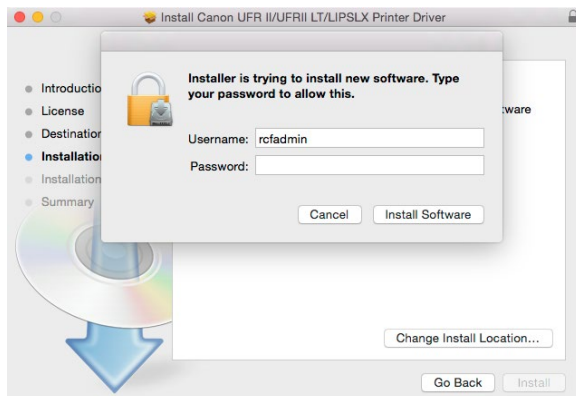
Install Canon UFR II/UFRII LT/LIPSLX Printer Driver

Introductio
License
Destination
Installatio
Installation
Summary

Installer is trying to install new software. Type your password to allow this.

Username: rcfadmin
Password:

Cancel
Install Software

tware

Change Install Location...

Go Back
Install